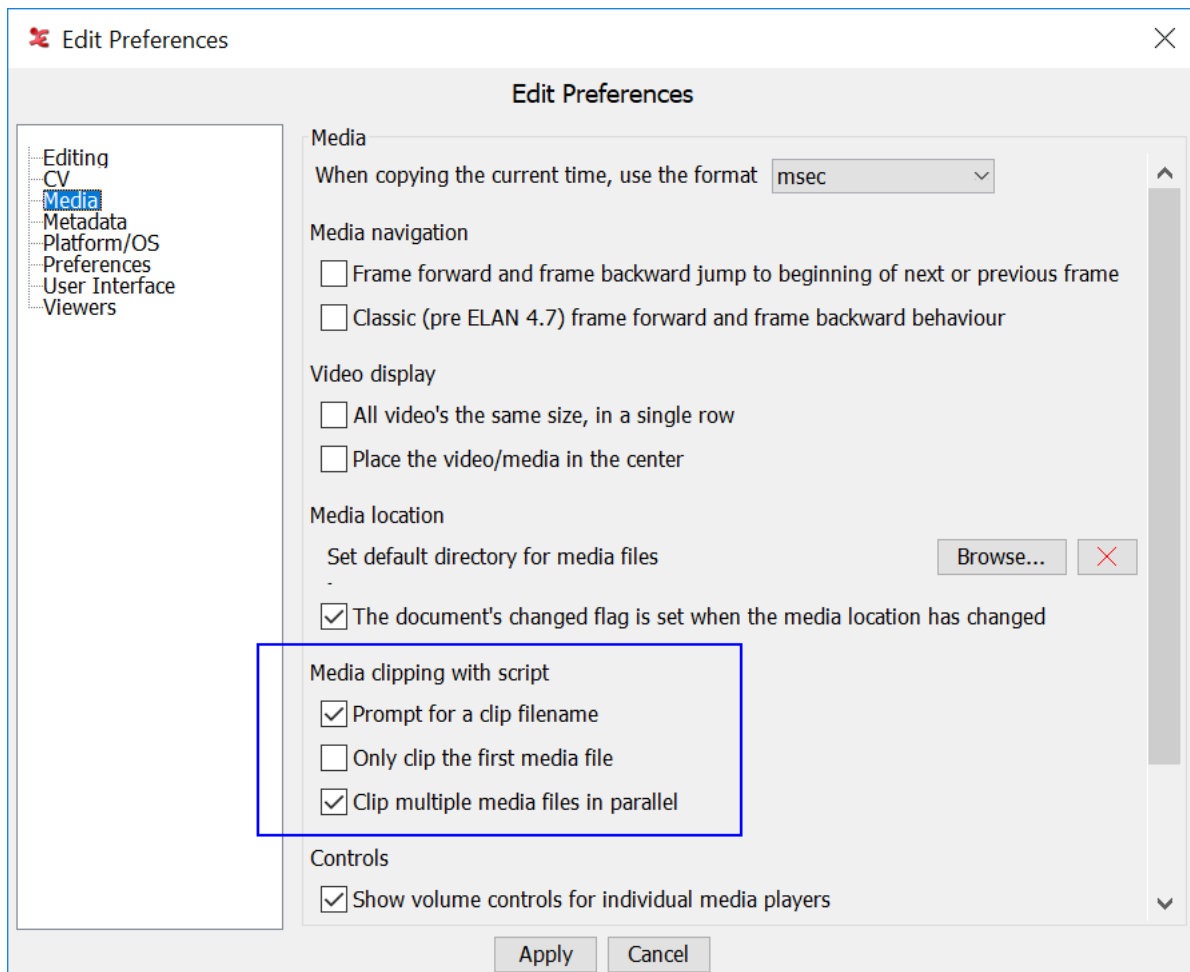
Edit Preferences

Edit Preferences

Editing
CV
Media
Metadata
Platform/OS
Preferences
User Interface
Viewers

Media

When copying the current time, use the format msec

Media navigation

Frame forward and frame backward jump to beginning of next or previous frame

Classic (pre ELAN 4.7) frame forward and frame backward behaviour

Video display

All video's the same size, in a single row

Place the video/media in the center

Media location

Set default directory for media files

Browse...

-

The document's changed flag is set when the media location has changed

Media clipping with script

Prompt for a clip filename

Only clip the first media file

Clip multiple media files in parallel

Controls

Show volume controls for individual media players

Apply Cancel